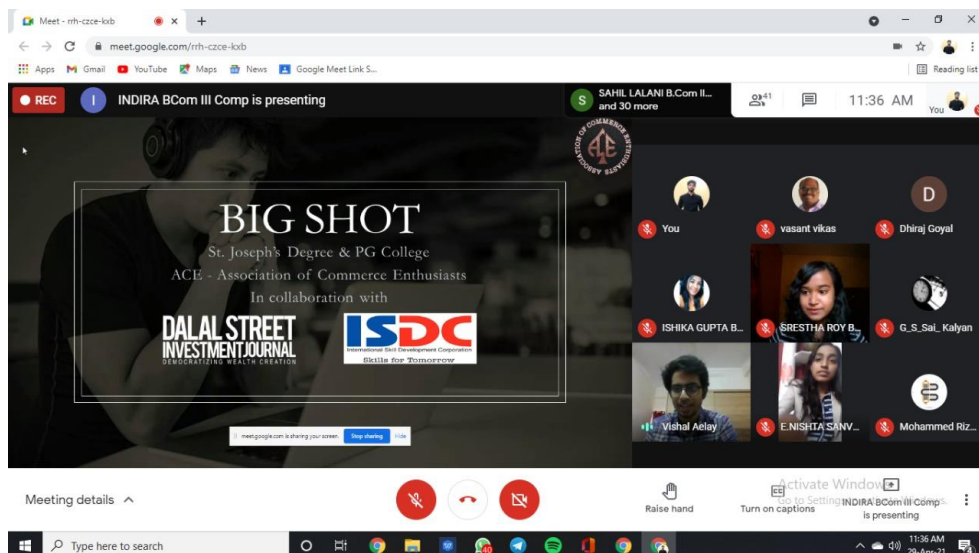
Meet - rrh-czce-kxb
meet.google.com/rrh-czce-kxb
Apps Gmail YouTube Maps News Google Meet Link S...
Reading list

REC
I INDIRA BCom III Comp is presenting
S SAHIL LALANI B.Com II... and 30 more
41
11:36 AM
You

BIG SHOT
St. Joseph's Degree & PG College
ACE - Association of Commerce Enthusiasts
In collaboration with
DALAL STREET INVESTMENT JOURNAL
DEMOCRATIZING WEALTH CREATION
ISDC
International Skill Development Corporation
Skills for Tomorrow

ASSOCIATION OF COMMERCE ENTHUSIASTS
ACE

meet.google.com is sharing your screen. Stop sharing Hide

You
vasant vikas
D
Dhiraj Goyal
ISHIKA GUPTA B...
SRESTHA ROY B...
G_S_Sai_Kalyan
Vishal Aelay
E.NISHTA SANV...
Mohammed Riz...

Meeting details
Raise hand
Turn on captions
INDIRA BCom III Comp is presenting
Activate Windows
Go to Settings to activate Windows.

Type here to search
11:36 AM
29-Apr-21